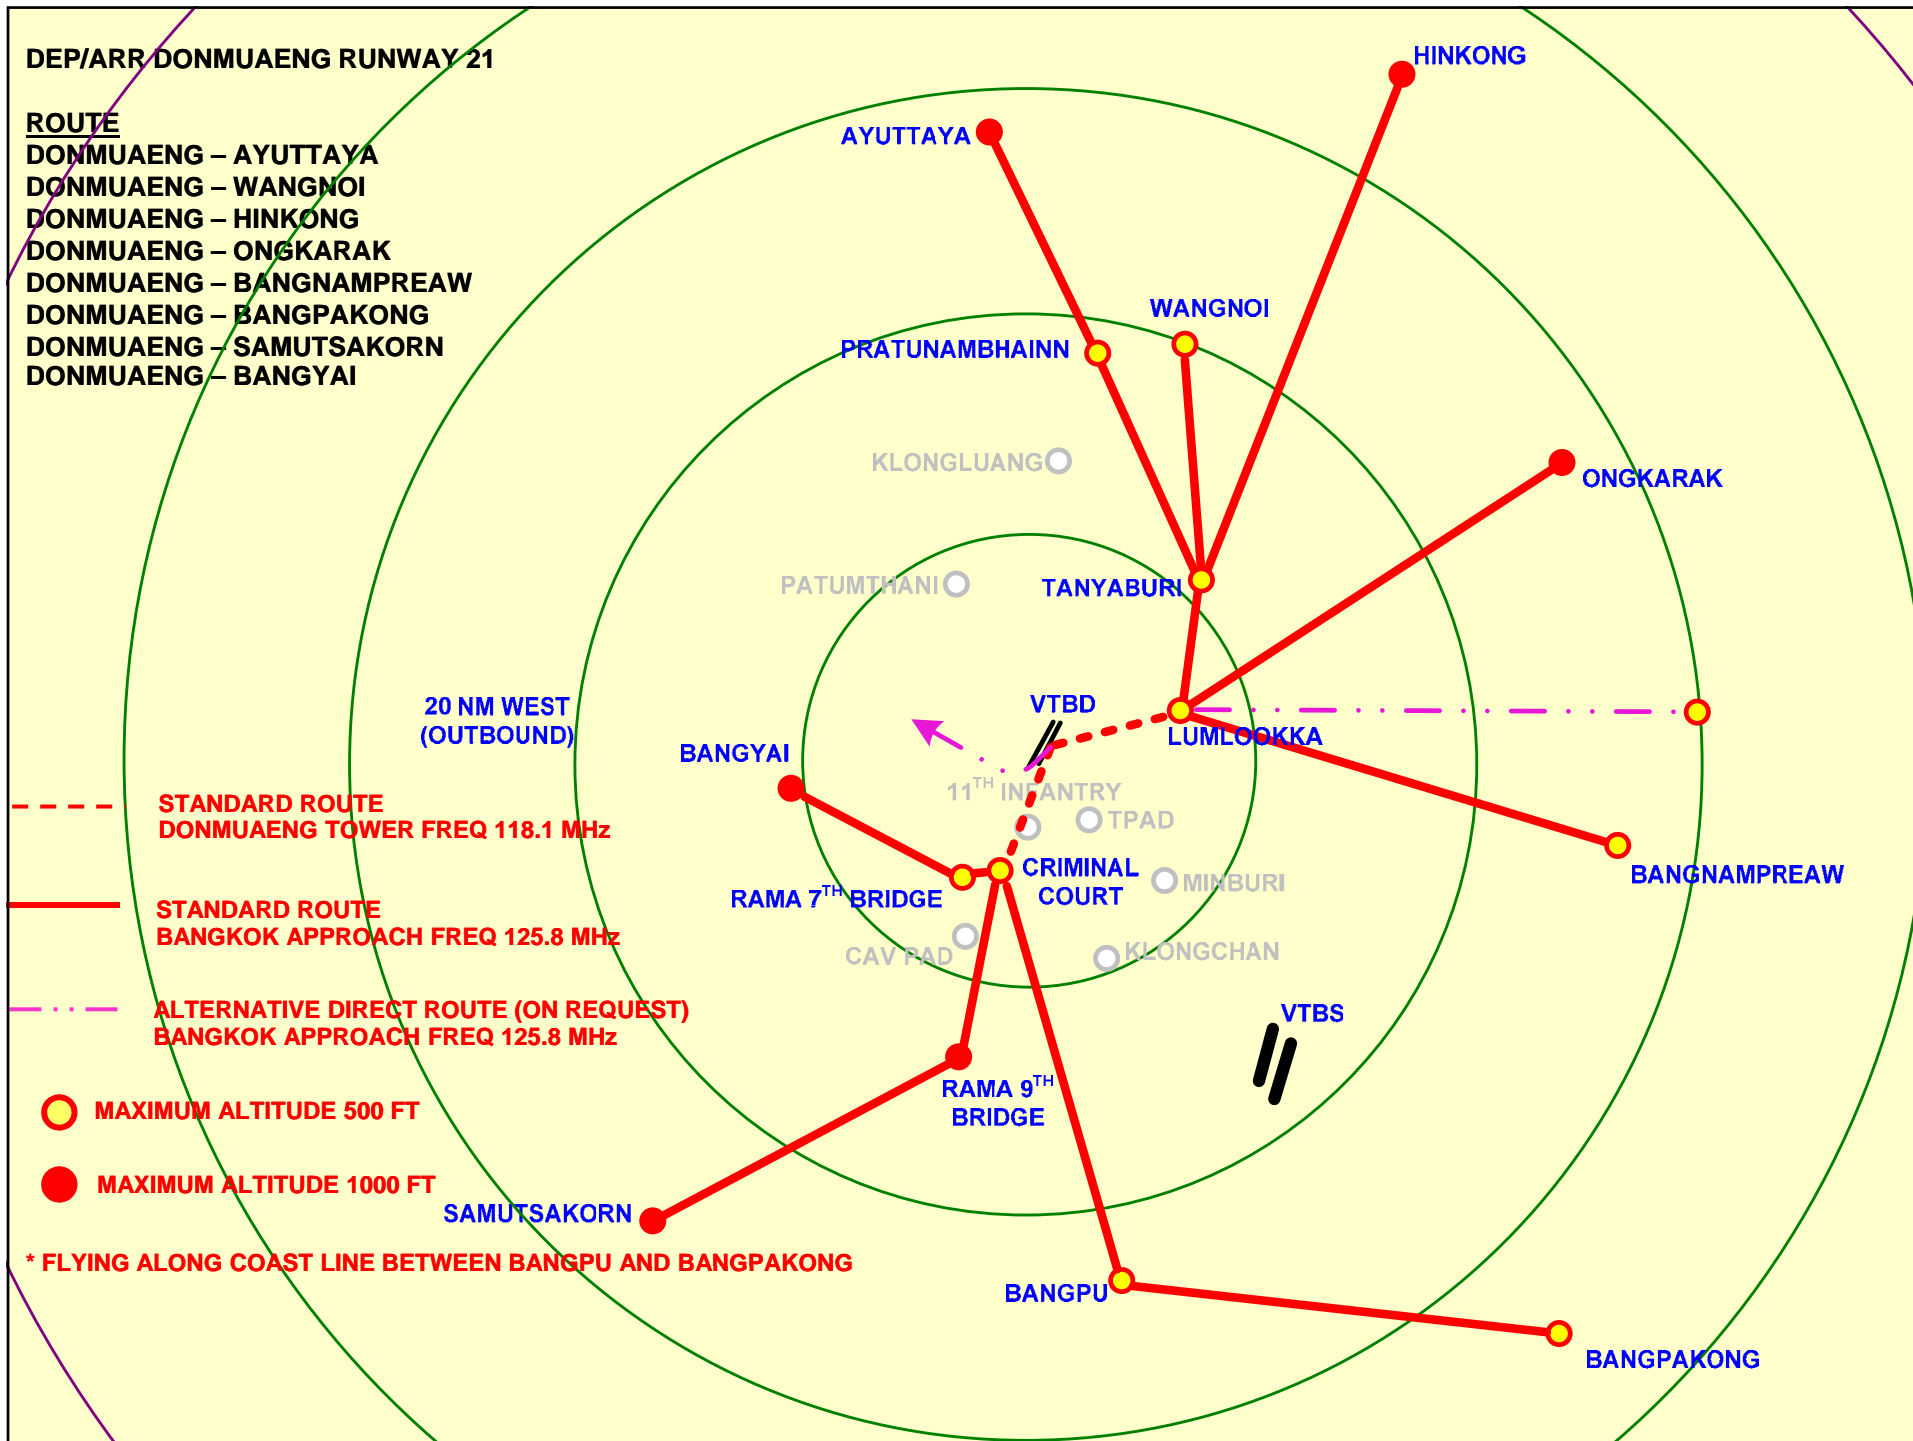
DEP/ARR DONMUAENG RUNWAY 21

ROUTE
DONMUAENG – AYUTTAYA
DONMUAENG – WANGNOI
DONMUAENG – HINKONG
DONMUAENG – ONGKARAK
DONMUAENG – BANGNAMPREAW
DONMUAENG – BANGPAKONG
DONMUAENG – SAMUTSAKORN
DONMUAENG – BANGYAI

HINKONG
AYUTTAYA
WANGNOI
PRATUNAMBHAINN
KLONGLUANG
ONGKARAK
PATUMTHANI
TANYABURI
20 NM WEST (OUTBOUND)
VTBD
BANGYAI
LUMLOOKKA
$11^{TH}$ INFANTRY
TPAD
STANDARD ROUTE
DONMUAENG TOWER FREQ 118.1 MHz
CRIMINAL COURT
MINBURI
BANGNAMPREAW
RAMA $7^{TH}$ BRIDGE
STANDARD ROUTE
BANGKOK APPROACH FREQ 125.8 MHz
CAV PAD
KLONGCHAN
ALTERNATIVE DIRECT ROUTE (ON REQUEST)
BANGKOK APPROACH FREQ 125.8 MHz
VTBS
RAMA $9^{TH}$ BRIDGE
MAXIMUM ALTITUDE 500 FT
MAXIMUM ALTITUDE 1000 FT
SAMUTSAKORN
* FLYING ALONG COAST LINE BETWEEN BANGPU AND BANGPAKONG
BANGPU
BANGPAKONG